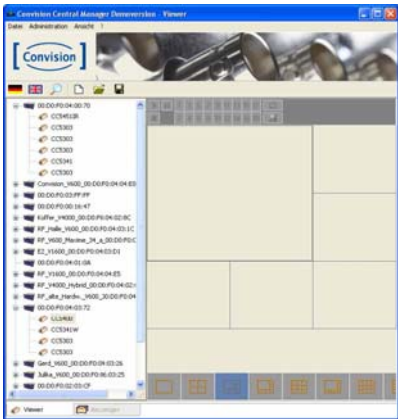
Convision Central Manager Demoversion - Viewer

Datei Administration Ansicht ?

Convision

00:D0:F0:04:00:70
CCS4520R
CCS303
CCS303
CCS303
CCS341
CCS303
Convision_V600_00:D0:F0:04:04:E0
00:D0:F0:03:FF:FF
00:D0:F0:00:16:47
Koffer_V4000_00:D0:F0:04:02:8C
RP_Halle_V600_00:D0:F0:04:03:1C
RP_V600_Maxime_34_a_00:D0:F0:C
E2_V1600_00:D0:F0:04:03:D1
00:D0:F0:04:01:0A
RP_V1600_00:D0:F0:04:04:E5
RP_V4000_Hybrid_00:D0:F0:04:02:
RP_alte_Hardw._V600_00:D0:F0:04
00:D0:F0:04:03:72
CCS490U
CCS341W
CCS303
CCS303
Gerd_V600_00:D0:F0:04:03:26
Jutta_V600_00:D0:F0:06:03:25
00:D0:F0:02:03:CF

Viewer
Recorder